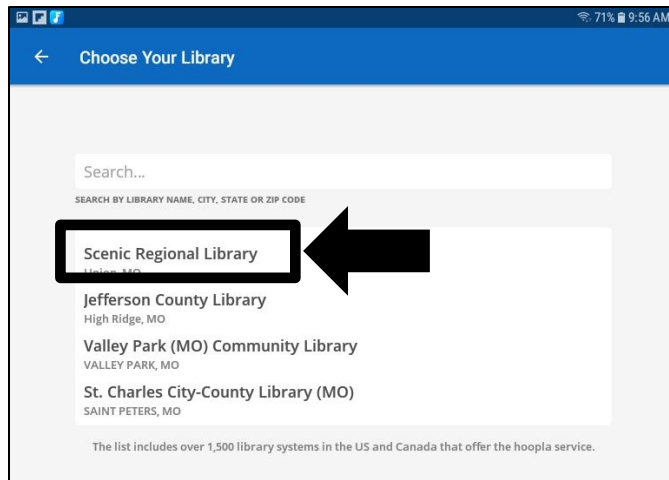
71% 9:56 AM

Choose Your Library

Search...

SEARCH BY LIBRARY NAME, CITY, STATE OR ZIP CODE

Scenic Regional Library
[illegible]

Jefferson County Library
High Ridge, MO

Valley Park (MO) Community Library
VALLEY PARK, MO

St. Charles City-County Library (MO)
SAINT PETERS, MO

The list includes over 1,500 library systems in the US and Canada that offer the hoopla service.